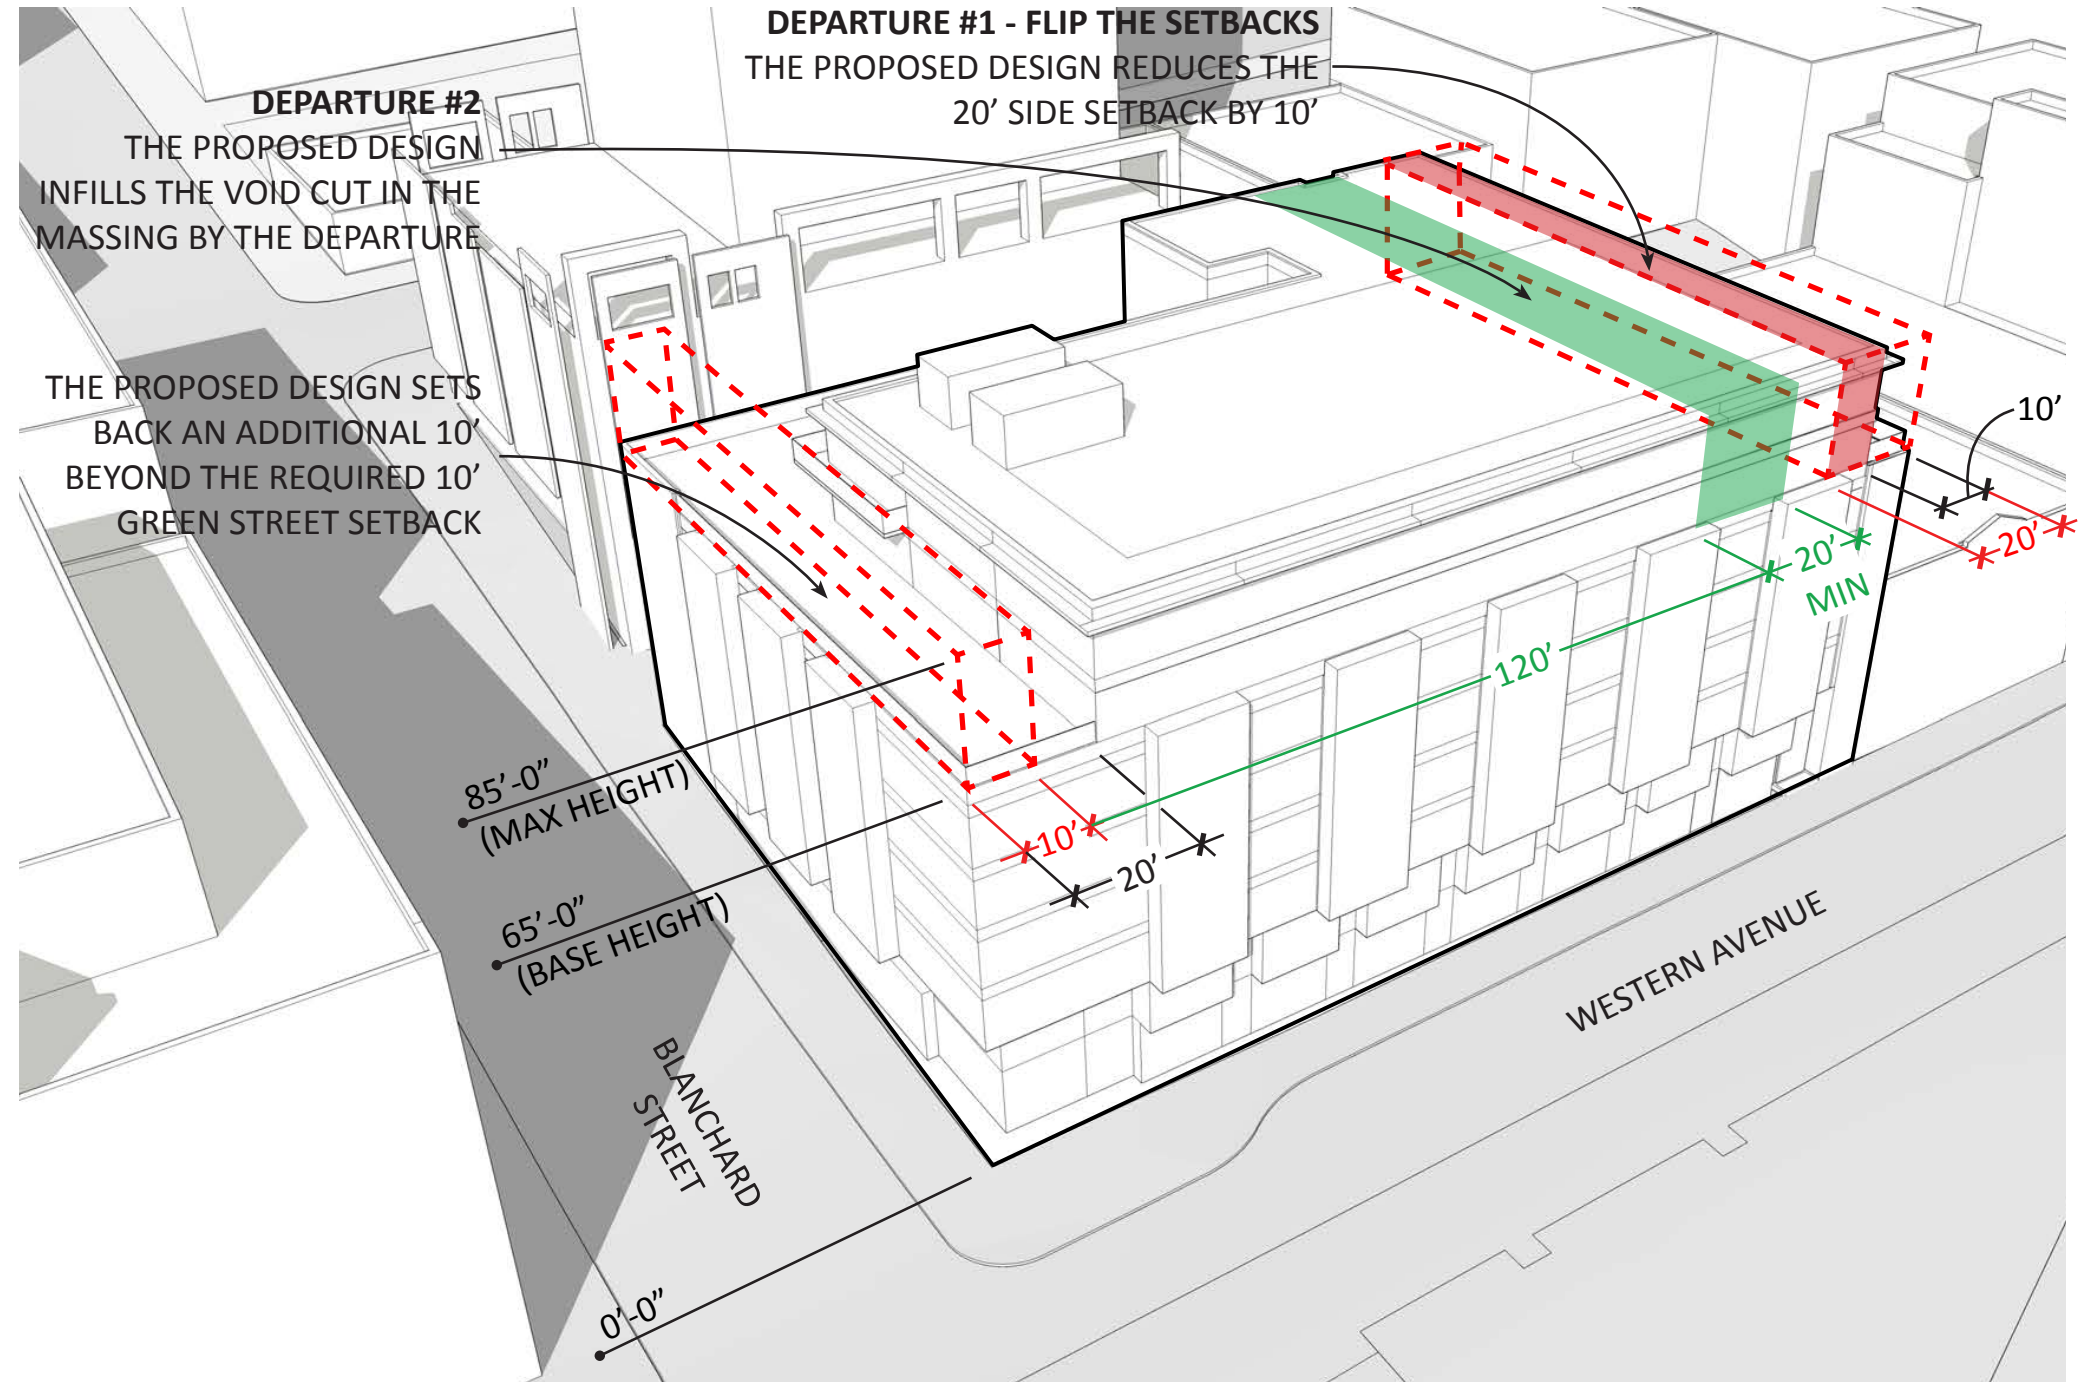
DEPARTURE #1 - FLIP THE SETBACKS
THE PROPOSED DESIGN REDUCES THE 20’ SIDE SETBACK BY 10’

DEPARTURE #2
THE PROPOSED DESIGN INFILLS THE VOID CUT IN THE MASSING BY THE DEPARTURE

THE PROPOSED DESIGN SETS BACK AN ADDITIONAL 10’ BEYOND THE REQUIRED 10’ GREEN STREET SETBACK

10’

20’

20’
MIN

120’

10’

20’

85’-0”
(MAX HEIGHT)

65’-0”
(BASE HEIGHT)

0’-0”

BLANCHARD STREET

WESTERN AVENUE